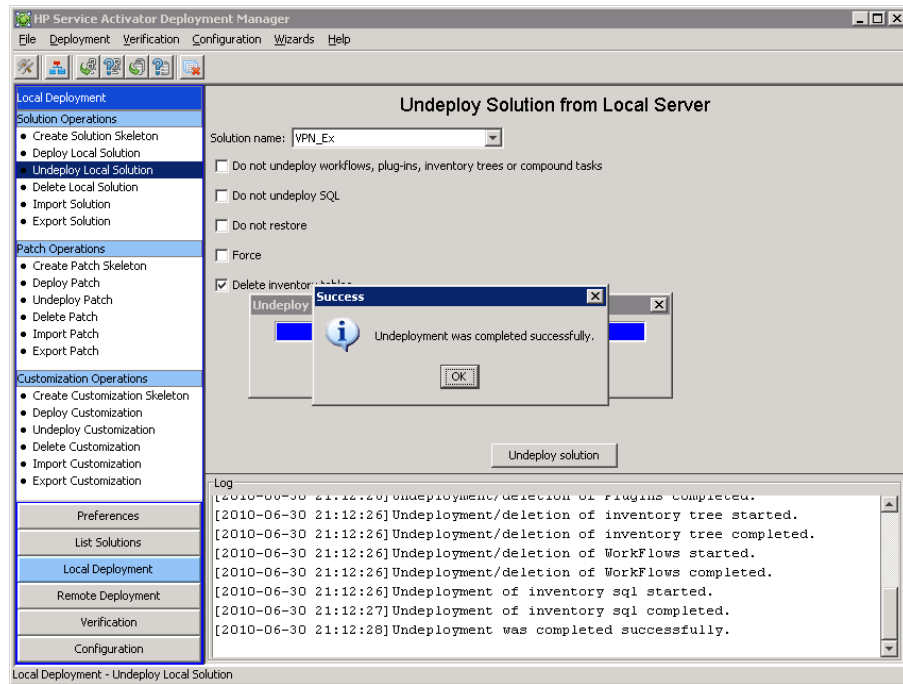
HP Service Activator Deployment Manager

File Deployment Verification Configuration Wizards Help

Local Deployment

Solution Operations
• Create Solution Skeleton
• Deploy Local Solution
• Undeploy Local Solution
• Delete Local Solution
• Import Solution
• Export Solution

Patch Operations
• Create Patch Skeleton
• Deploy Patch
• Undeploy Patch
• Delete Patch
• Import Patch
• Export Patch

Customization Operations
• Create Customization Skeleton
• Deploy Customization
• Undeploy Customization
• Delete Customization
• Import Customization
• Export Customization

Preferences
List Solutions
Local Deployment
Remote Deployment
Verification
Configuration

Undeploy Solution from Local Server

Solution name: VPN_Ex

Do not undeploy workflows, plug-ins, inventory trees or compound tasks

Do not undeploy SQL

Do not restore

Force

Delete inventor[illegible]

Undeploy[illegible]

Success

Undeployment was completed successfully.

OK

Undeploy solution

Log

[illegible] Undeployment/deletion of Plugins completed.
[2010-06-30 21:12:26] Undeployment/deletion of inventory tree started.
[2010-06-30 21:12:26] Undeployment/deletion of inventory tree completed.
[2010-06-30 21:12:26] Undeployment/deletion of WorkFlows started.
[2010-06-30 21:12:26] Undeployment/deletion of WorkFlows completed.
[2010-06-30 21:12:26] Undeployment of inventory sql started.
[2010-06-30 21:12:27] Undeployment of inventory sql completed.
[2010-06-30 21:12:28] Undeployment was completed successfully.

Local Deployment - Undeploy Local Solution